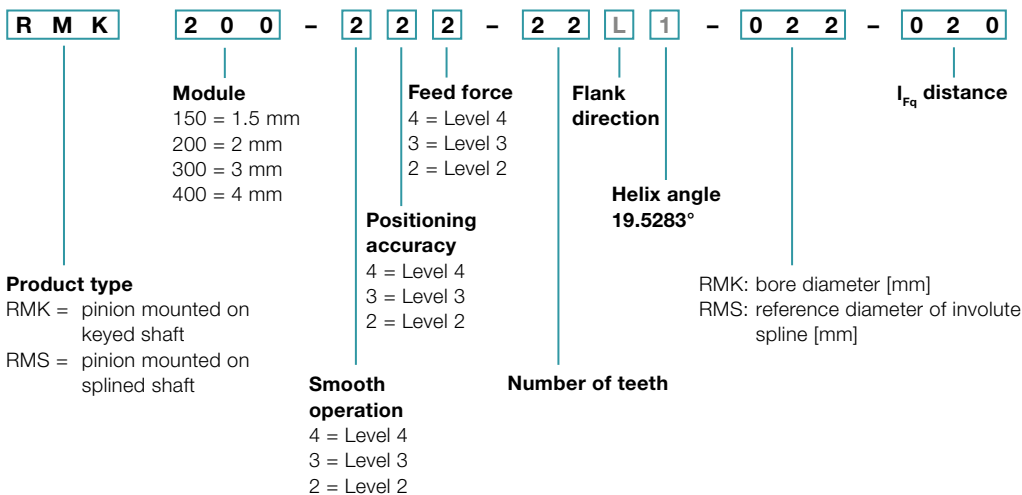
R M K 2 0 0 – 2 2 2 – 2 2 L 1 – 0 2 2 – 0 2 0

Module
150 = 1.5 mm
200 = 2 mm
300 = 3 mm
400 = 4 mm

Feed force
4 = Level 4
3 = Level 3
2 = Level 2

Flank direction

$I_{Fq}$ distance

Helix angle 19.5283°

Positioning accuracy
4 = Level 4
3 = Level 3
2 = Level 2

Product type
RMK = pinion mounted on keyed shaft
RMS = pinion mounted on splined shaft

RMK: bore diameter [mm]
RMS: reference diameter of involute spline [mm]

Smooth operation
4 = Level 4
3 = Level 3
2 = Level 2

Number of teeth